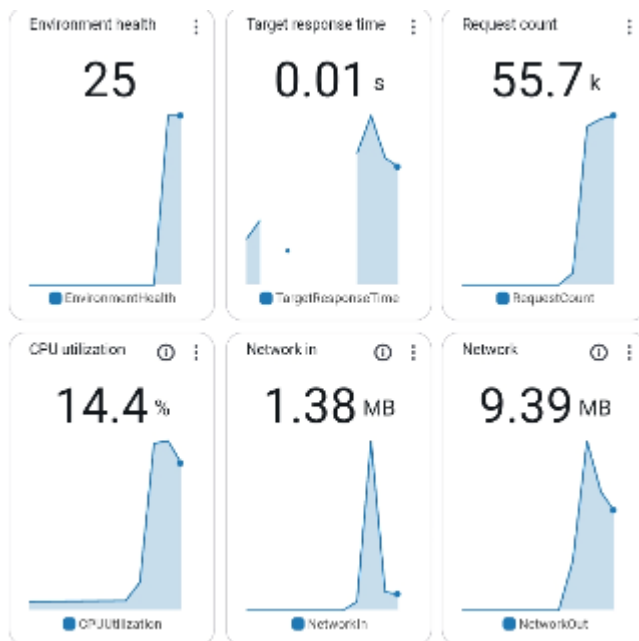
Environment health

25

EnvironmentHealth

Target response time

0.01 s

TargetResponseTime

Request count

55.7 k

RequestCount

CPU utilization

14.4 %

CPUUtilization

Network in

1.38 MB

NetworkIn

Network

9.39 MB

NetworkOut